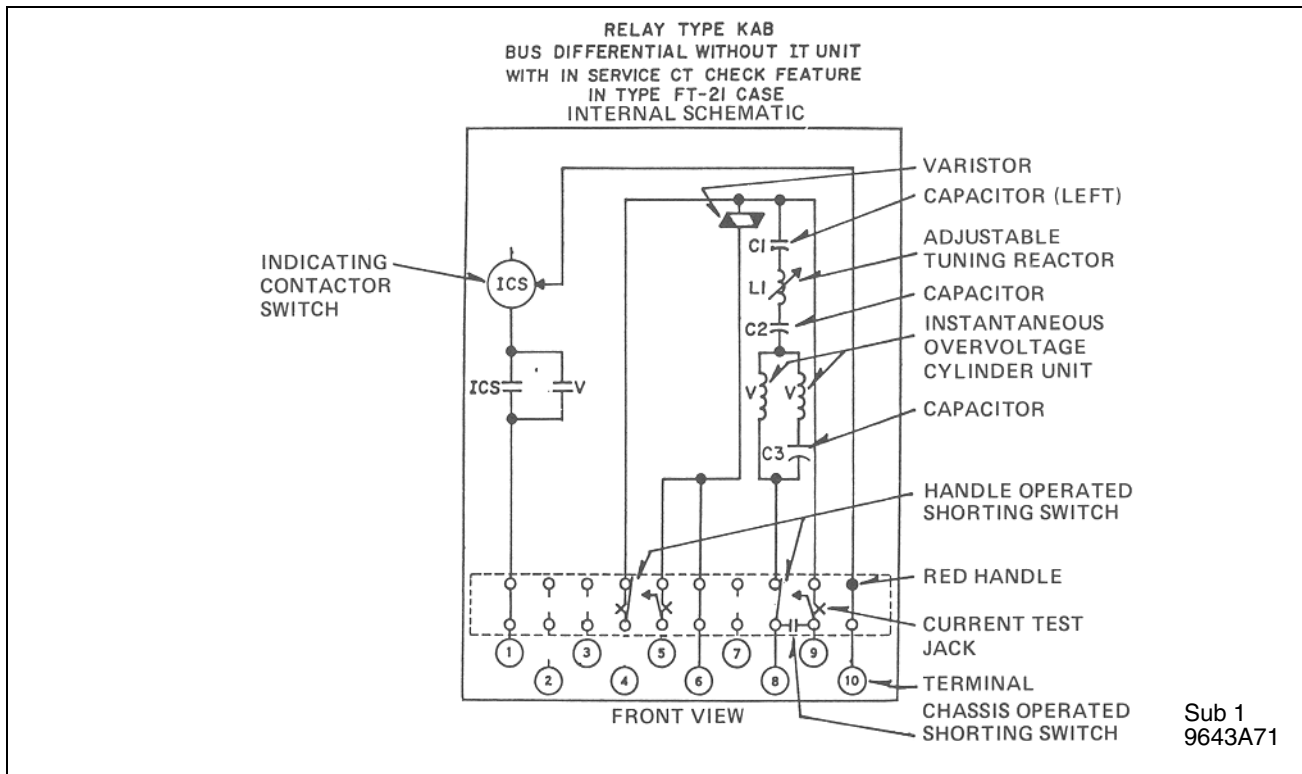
RELAY TYPE KAB
BUS DIFFERENTIAL WITHOUT IT UNIT
WITH IN SERVICE CT CHECK FEATURE
IN TYPE FT-21 CASE
INTERNAL SCHEMATIC

VARISTOR
CAPACITOR (LEFT)
ADJUSTABLE TUNING REACTOR
CAPACITOR
INSTANTANEOUS OVERVOLTAGE CYLINDER UNIT
CAPACITOR
HANDLE OPERATED SHORTING SWITCH
RED HANDLE
CURRENT TEST JACK
TERMINAL
CHASSIS OPERATED SHORTING SWITCH

INDICATING CONTACTOR SWITCH

ICS
ICS
V
C1
L1
C2
V
V
C3

1
2
3
4
5
6
7
8
9
10

FRONT VIEW

Sub 1
9643A71